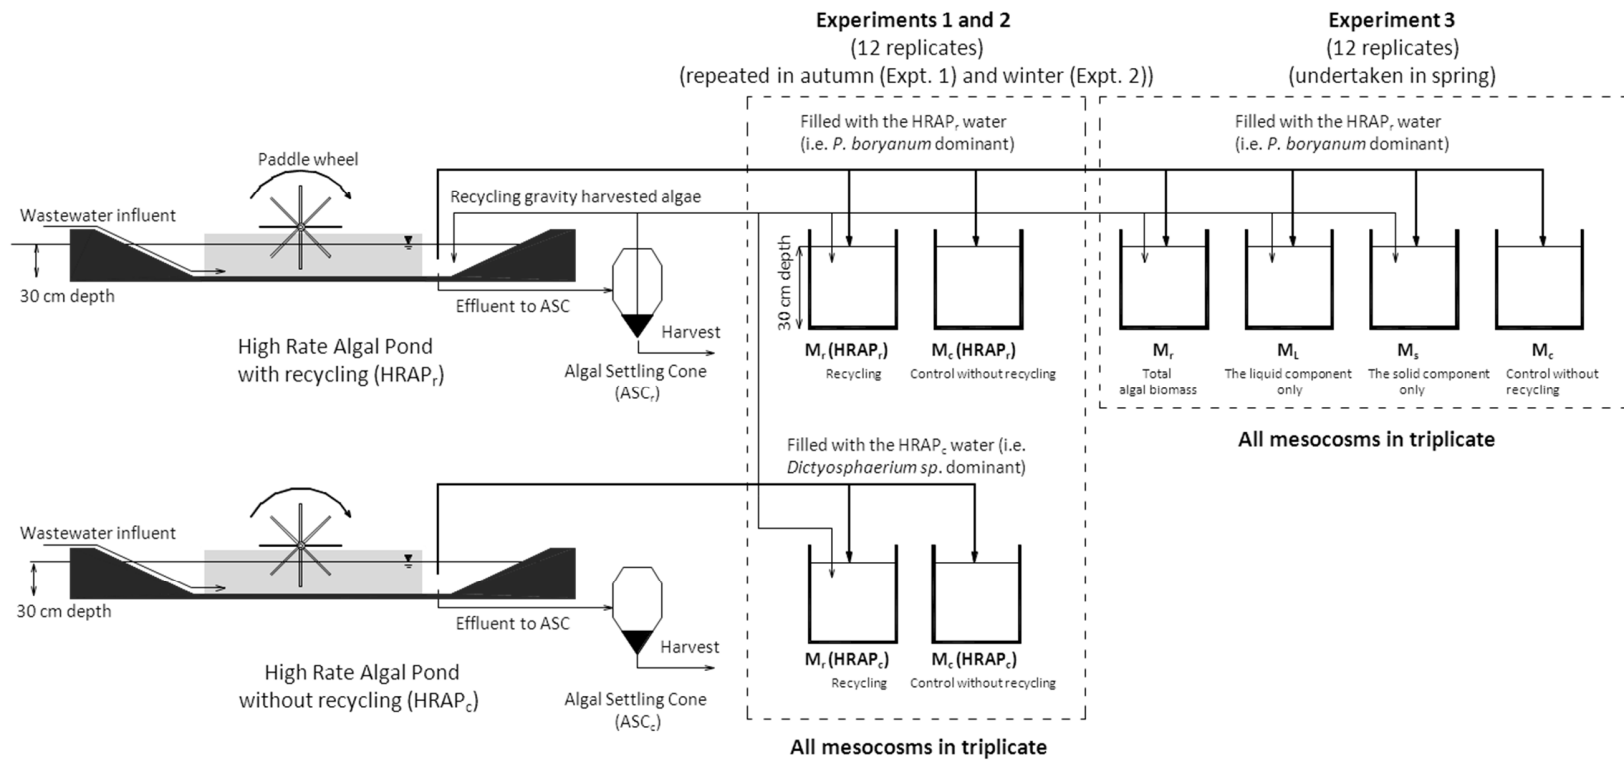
**Experiments 1 and 2**
(12 replicates)
(repeated in autumn (Expt. 1) and winter (Expt. 2))

**Experiment 3**
(12 replicates)
(undertaken in spring)

Filled with the HRAP$_r$ water (i.e. *P. boryanum* dominant)

Filled with the HRAP$_r$ water (i.e. *P. boryanum* dominant)

Paddle wheel

Recycling gravity harvested algae

Wastewater influent

30 cm depth

30 cm depth

Effluent to ASC

Harvest

High Rate Algal Pond with recycling (HRAP$_r$)

Algal Settling Cone (ASC$_r$)

**M$_r$ (HRAP$_r$)**
Recycling

**M$_c$ (HRAP$_r$)**
Control without recycling

**M$_r$**
Total algal biomass

**M$_L$**
The liquid component only

**M$_s$**
The solid component only

**M$_c$**
Control without recycling

**All mesocosms in triplicate**

Filled with the HRAP$_c$ water (i.e. *Dictyosphaerium sp.* dominant)

Wastewater influent

30 cm depth

Effluent to ASC

Harvest

High Rate Algal Pond without recycling (HRAP$_c$)

Algal Settling Cone (ASC$_c$)

**M$_r$ (HRAP$_c$)**
Recycling

**M$_c$ (HRAP$_c$)**
Control without recycling

**All mesocosms in triplicate**